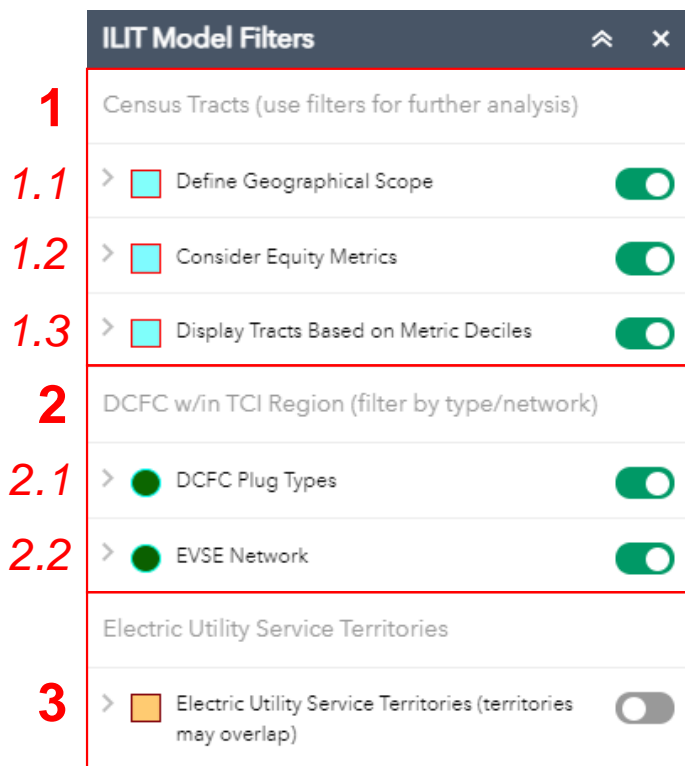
ILIT Model Filters

1
Census Tracts (use filters for further analysis)

1.1
Define Geographical Scope

1.2
Consider Equity Metrics

1.3
Display Tracts Based on Metric Deciles

2
DCFC w/in TCI Region (filter by type/network)

2.1
DCFC Plug Types

2.2
EVSE Network

Electric Utility Service Territories

3
Electric Utility Service Territories (territories may overlap)